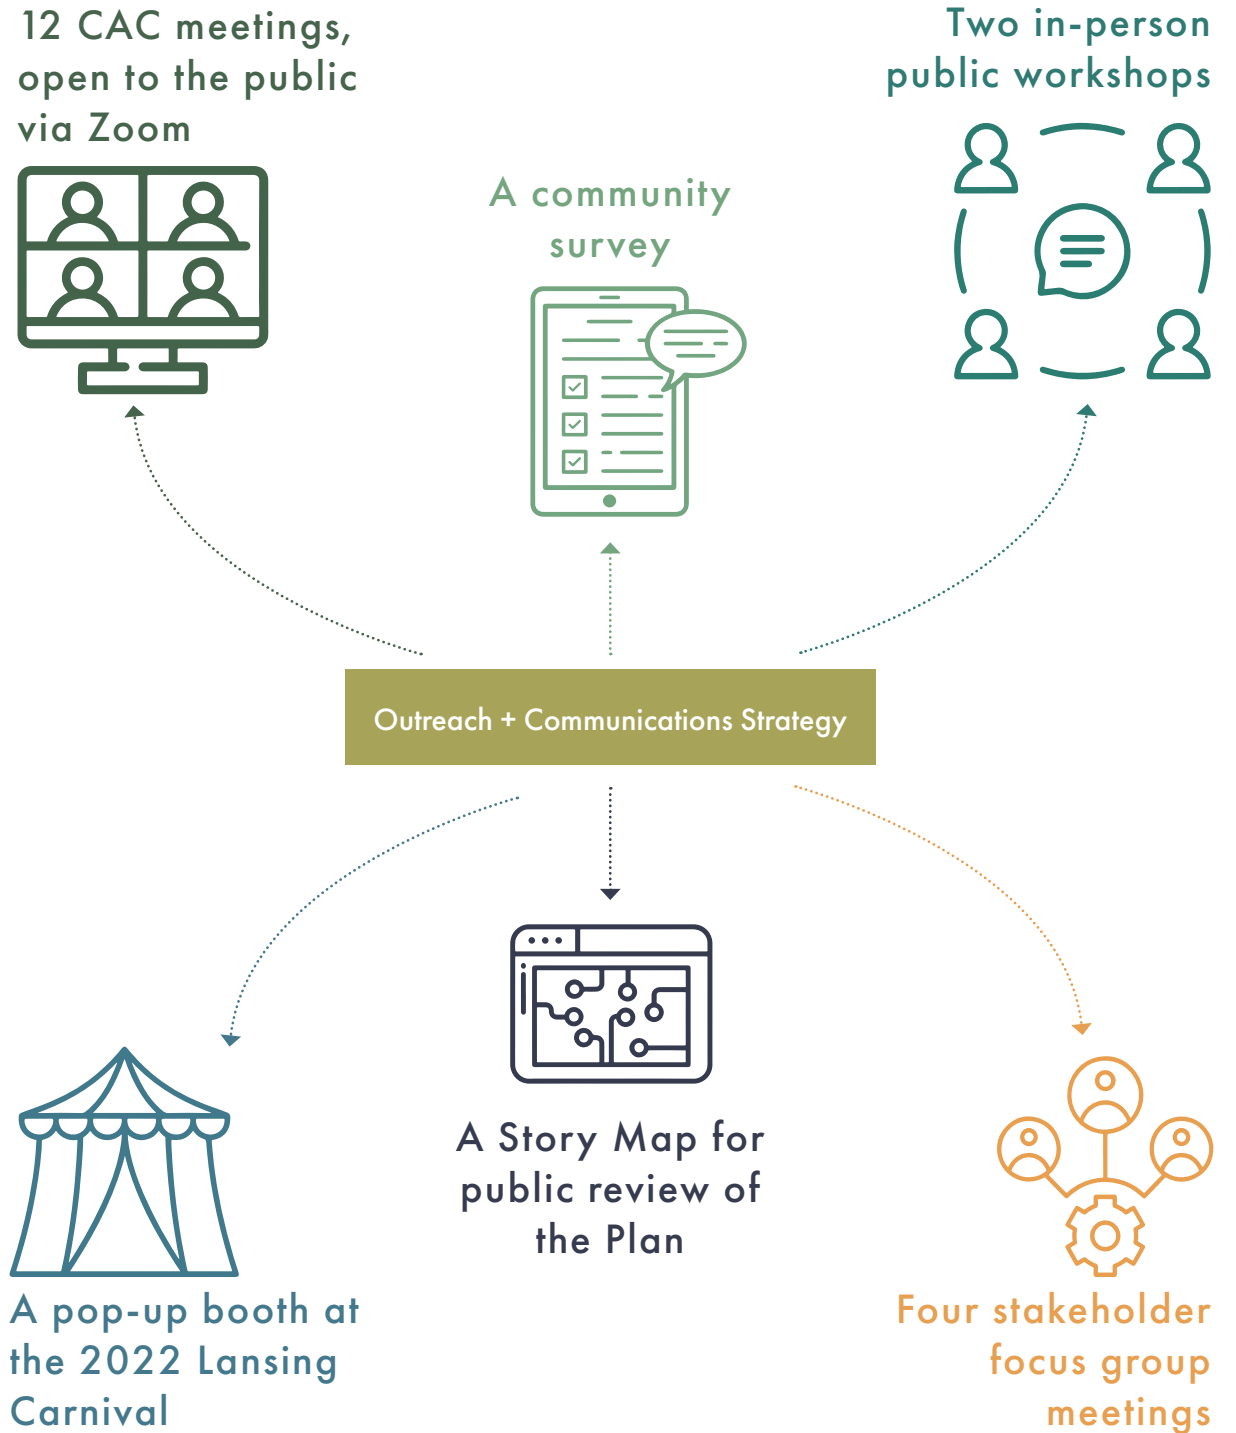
12 CAC meetings, open to the public via Zoom

A community survey

Two in-person public workshops

Outreach + Communications Strategy

A pop-up booth at the 2022 Lansing Carnival

A Story Map for public review of the Plan

Four stakeholder focus group meetings